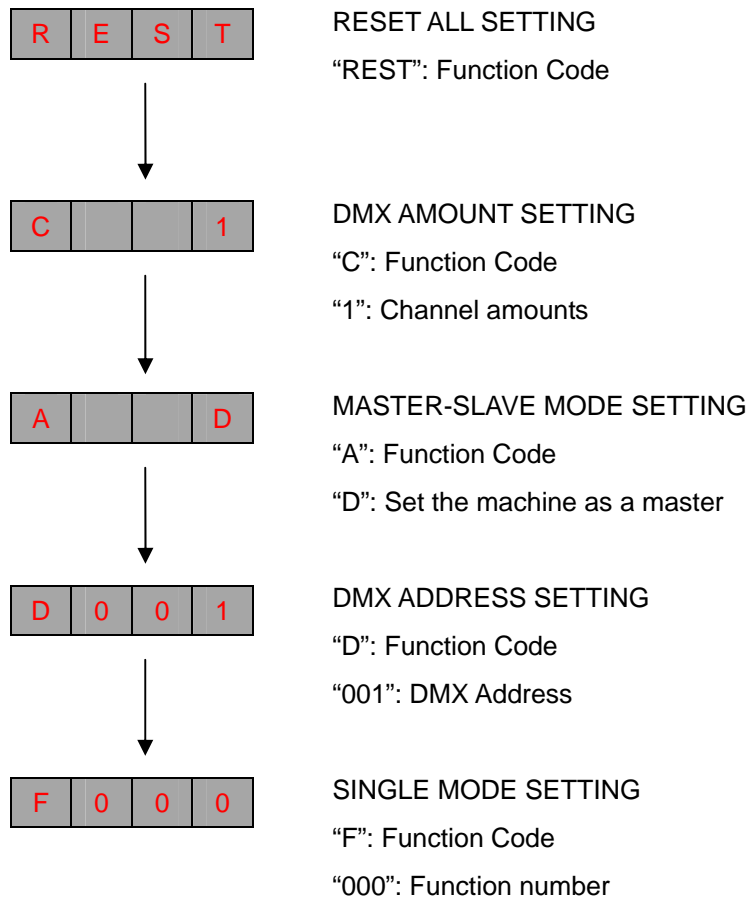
| R | E | S | T |
|---|---|---|---|

RESET ALL SETTING
“REST”: Function Code

| C | | | 1 |
|---|---|---|---|

DMX AMOUNT SETTING
“C”: Function Code
“1”: Channel amounts

| A | | | D |
|---|---|---|---|

MASTER-SLAVE MODE SETTING
“A”: Function Code
“D”: Set the machine as a master

| D | 0 | 0 | 1 |
|---|---|---|---|

DMX ADDRESS SETTING
“D”: Function Code
“001”: DMX Address

| F | 0 | 0 | 0 |
|---|---|---|---|

SINGLE MODE SETTING
“F”: Function Code
“000”: Function number